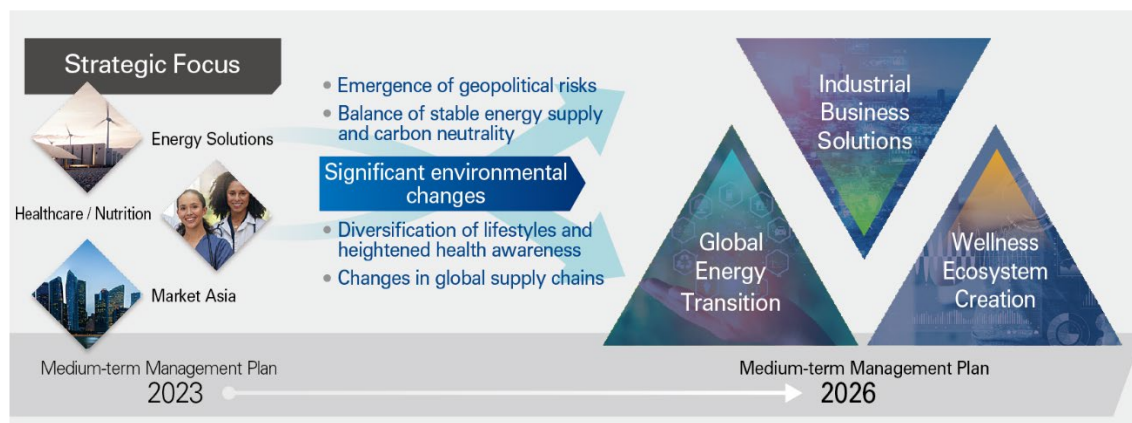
Strategic Focus

Energy Solutions

Healthcare / Nutrition

Market Asia

• Emergence of geopolitical risks
• Balance of stable energy supply and carbon neutrality

Significant environmental changes

• Diversification of lifestyles and heightened health awareness
• Changes in global supply chains

Industrial Business Solutions

Global Energy Transition

Wellness Ecosystem Creation

Medium-term Management Plan
2023

Medium-term Management Plan
2026